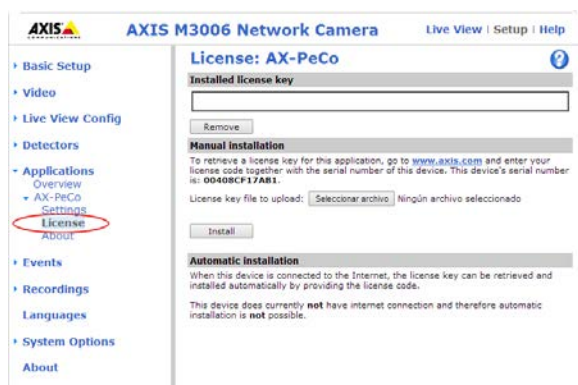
AXIS

AXIS M3006 Network Camera

Live View | Setup | Help

Basic Setup

Video

Live View Config

Detectors

Applications
Overview
AX-PeCo
Settings
License
About

Events

Recordings

Languages

System Options

About

License: AX-PeCo

?

Installed license key

Remove

Manual installation

To retrieve a license key for this application, go to www.axis.com and enter your license code together with the serial number of this device. This device's serial number is: 00408CF17AB1.

License key file to upload: Seleccionar archivo Ningún archivo seleccionado

Install

Automatic installation

When this device is connected to the Internet, the license key can be retrieved and installed automatically by providing the license code.

This device does currently not have internet connection and therefore automatic installation is not possible.